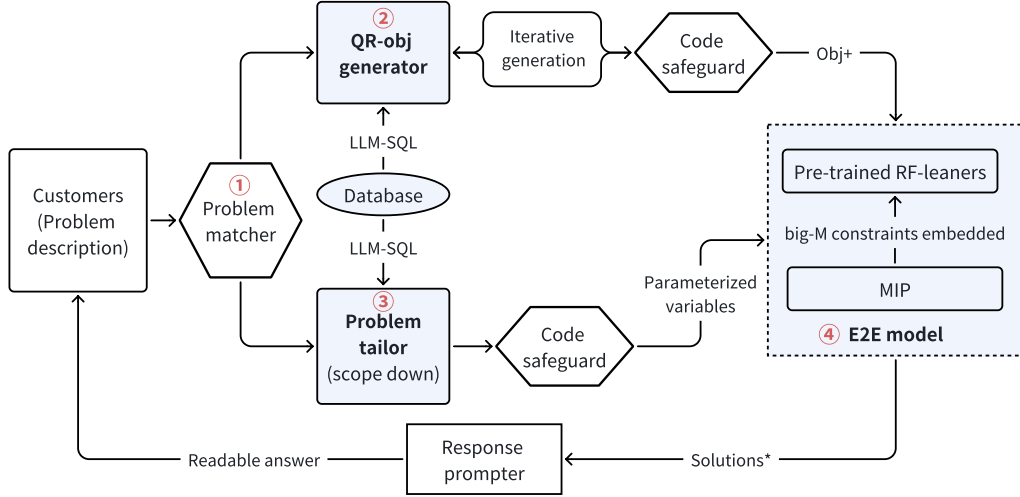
Customers (Problem description)

① Problem matcher

② QR-obj generator

Iterative generation

Code safeguard

Obj+

LLM-SQL

Database

LLM-SQL

③ Problem tailor (scope down)

Code safeguard

Parameterized variables

Pre-trained RF-leaners

big-M constraints embedded

MIP

④ E2E model

Solutions*

Response prompter

Readable answer